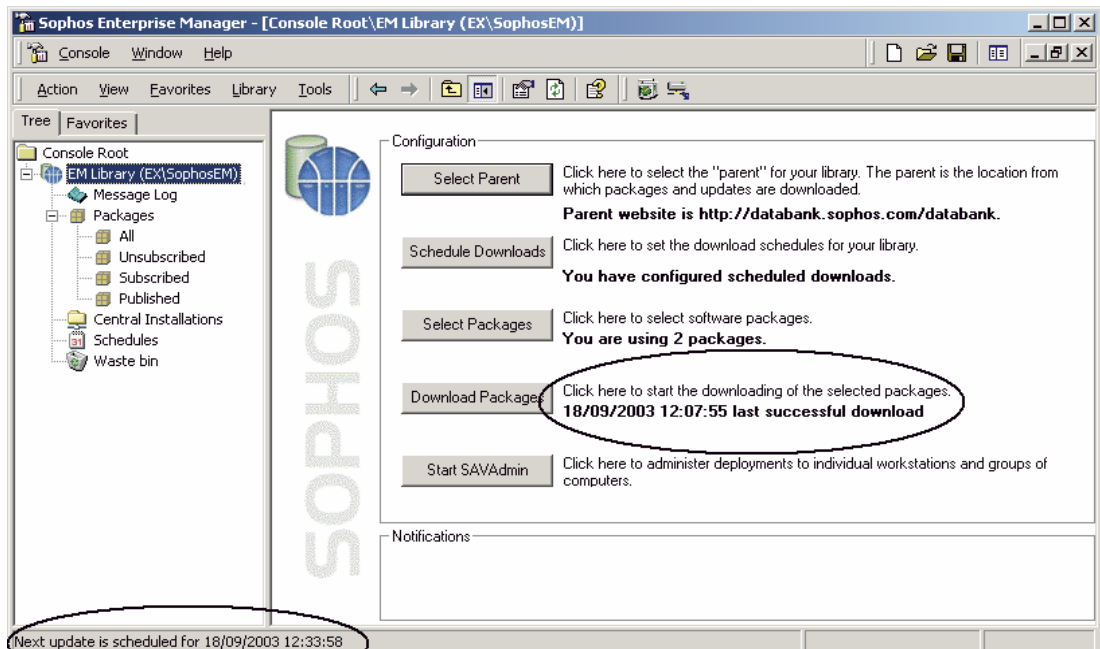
Sophos Enterprise Manager - [Console Root\EM Library (EX\SophosEM)]

Console Window Help

Action View Favorites Library Tools

Tree Favorites

Console Root
EM Library (EX\SophosEM)
Message Log
Packages
All
Unsubscribed
Subscribed
Published
Central Installations
Schedules
Waste bin

SOPHOS

Configuration

Select Parent
Click here to select the "parent" for your library. The parent is the location from which packages and updates are downloaded.
Parent website is http://databank.sophos.com/databank.

Schedule Downloads
Click here to set the download schedules for your library.
You have configured scheduled downloads.

Select Packages
Click here to select software packages.
You are using 2 packages.

Download Packages
Click here to start the downloading of the selected packages.
18/09/2003 12:07:55 last successful download

Start SAVAdmin
Click here to administer deployments to individual workstations and groups of computers.

Notifications

Next update is scheduled for 18/09/2003 12:33:58